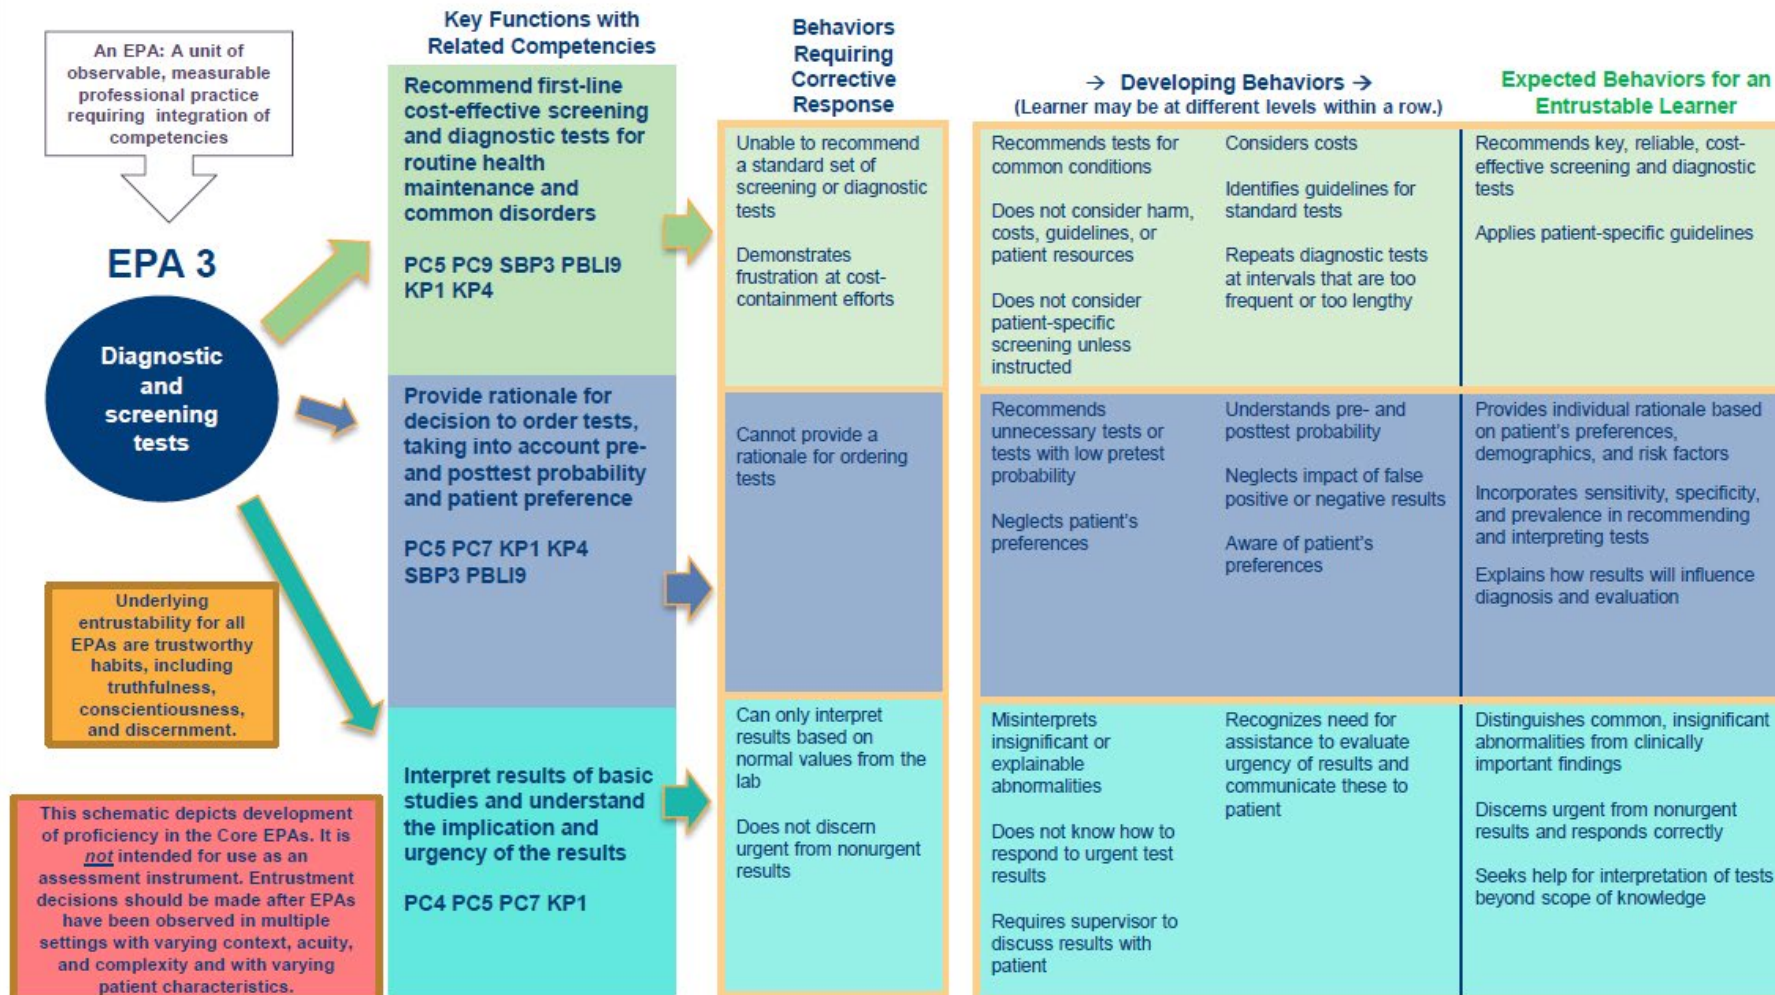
An EPA: A unit of observable, measurable professional practice requiring integration of competencies

EPA 3

Diagnostic and screening tests

Underlying entrustability for all EPAs are trustworthy habits, including truthfulness, conscientiousness, and discernment.

This schematic depicts development of proficiency in the Core EPAs. It is not intended for use as an assessment instrument. Entrustment decisions should be made after EPAs have been observed in multiple settings with varying context, acuity, and complexity and with varying patient characteristics.

| Key Functions with Related Competencies | Behaviors Requiring Corrective Response | → Developing Behaviors → (Learner may be at different levels within a row.) | | Expected Behaviors for an Entrustable Learner |
|---|---|---|---|---|
| Recommend first-line cost-effective screening and diagnostic tests for routine health maintenance and common disorders<br>PC5 PC9 SBP3 PBLI9 KP1 KP4 | Unable to recommend a standard set of screening or diagnostic tests<br>Demonstrates frustration at cost-containment efforts | Recommends tests for common conditions<br>Does not consider harm, costs, guidelines, or patient resources<br>Does not consider patient-specific screening unless instructed | Considers costs<br>Identifies guidelines for standard tests<br>Repeats diagnostic tests at intervals that are too frequent or too lengthy | Recommends key, reliable, cost-effective screening and diagnostic tests<br>Applies patient-specific guidelines |
| Provide rationale for decision to order tests, taking into account pre- and posttest probability and patient preference<br>PC5 PC7 KP1 KP4 SBP3 PBLI9 | Cannot provide a rationale for ordering tests | Recommends unnecessary tests or tests with low pretest probability<br>Neglects patient's preferences | Understands pre- and posttest probability<br>Neglects impact of false positive or negative results<br>Aware of patient's preferences | Provides individual rationale based on patient's preferences, demographics, and risk factors<br>Incorporates sensitivity, specificity, and prevalence in recommending and interpreting tests<br>Explains how results will influence diagnosis and evaluation |
| Interpret results of basic studies and understand the implication and urgency of the results<br>PC4 PC5 PC7 KP1 | Can only interpret results based on normal values from the lab<br>Does not discern urgent from nonurgent results | Misinterprets insignificant or explainable abnormalities<br>Does not know how to respond to urgent test results<br>Requires supervisor to discuss results with patient | Recognizes need for assistance to evaluate urgency of results and communicate these to patient | Distinguishes common, insignificant abnormalities from clinically important findings<br>Discerns urgent from nonurgent results and responds correctly<br>Seeks help for interpretation of tests beyond scope of knowledge |